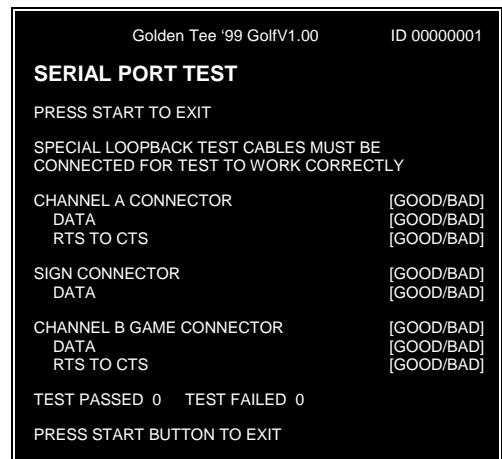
Golden Tee '99 GolfV1.00 ID 00000001

SERIAL PORT TEST

PRESS START TO EXIT

SPECIAL LOOPBACK TEST CABLES MUST BE CONNECTED FOR TEST TO WORK CORRECTLY

CHANNEL A CONNECTOR [GOOD/BAD]
DATA [GOOD/BAD]
RTS TO CTS [GOOD/BAD]

SIGN CONNECTOR [GOOD/BAD]
DATA [GOOD/BAD]

CHANNEL B GAME CONNECTOR [GOOD/BAD]
DATA [GOOD/BAD]
RTS TO CTS [GOOD/BAD]

TEST PASSED 0 TEST FAILED 0

PRESS START BUTTON TO EXIT